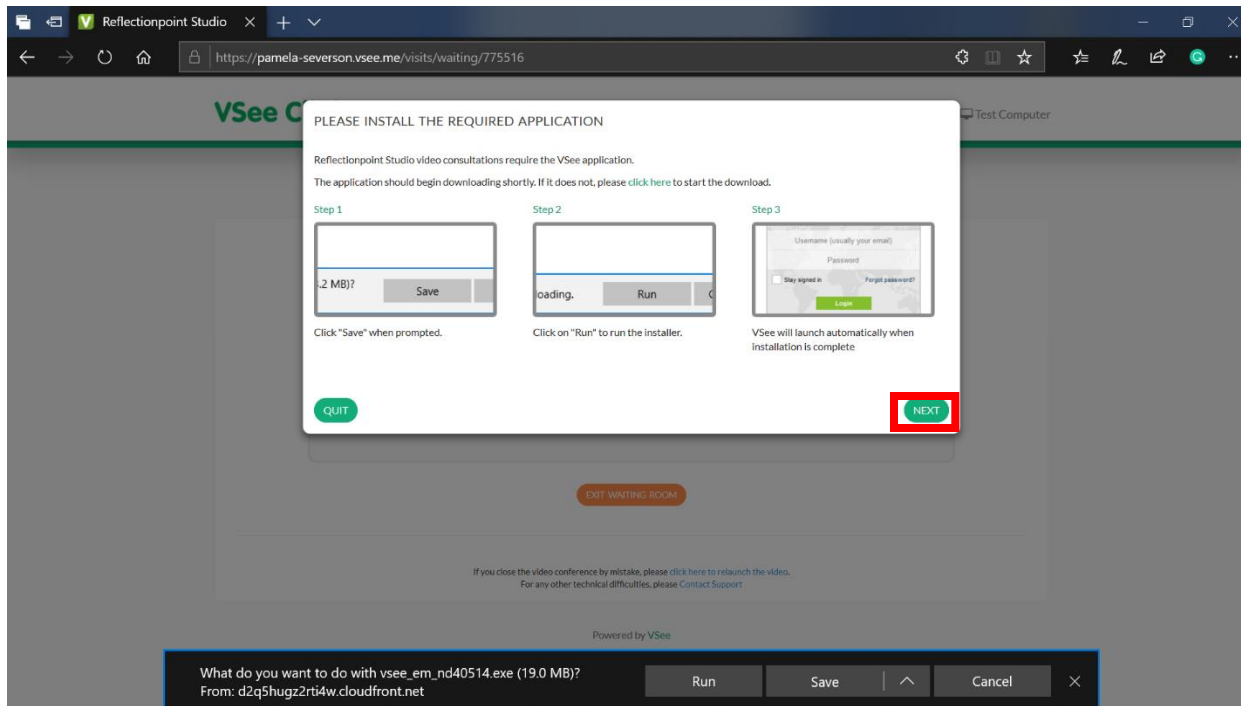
Reflectionpoint Studio

https://pamela-severson.vsee.me/visits/waiting/775516

VSee C

Test Computer

PLEASE INSTALL THE REQUIRED APPLICATION

Reflectionpoint Studio video consultations require the VSee application.

The application should begin downloading shortly. If it does not, please click here to start the download.

Step 1

.2 MB)? Save

Click "Save" when prompted.

Step 2

oading. Run

Click on "Run" to run the installer.

Step 3

Username (usually your email)
Password
Stay signed in Forgot password?
Login

VSee will launch automatically when installation is complete

QUIT

NEXT

EXIT WAITING ROOM

If you close the video conference by mistake, please click here to relaunch the video.
For any other technical difficulties, please Contact Support

Powered by VSee

What do you want to do with vsee_em_nd40514.exe (19.0 MB)?
From: d2q5hugz2rti4w.cloudfront.net

Run

Save

Cancel